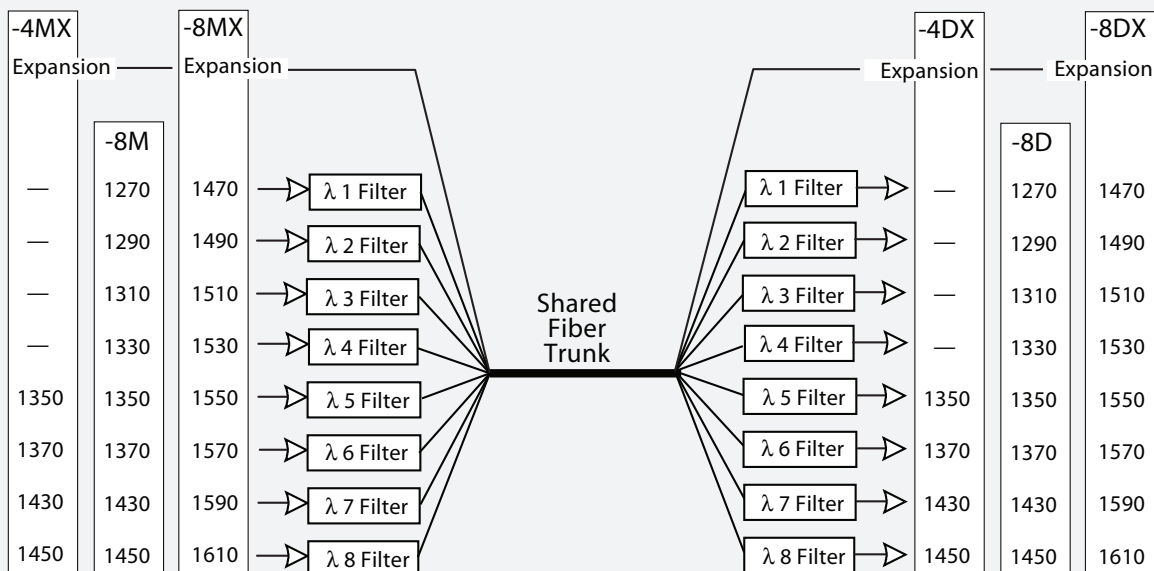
-4MX
Expansion

-8M

-8MX
Expansion

| -4MX | -8M | -8MX |
|---|---|---|
| — | 1270 | 1470 |
| — | 1290 | 1490 |
| — | 1310 | 1510 |
| — | 1330 | 1530 |
| 1350 | 1350 | 1550 |
| 1370 | 1370 | 1570 |
| 1430 | 1430 | 1590 |
| 1450 | 1450 | 1610 |

λ 1 Filter
λ 2 Filter
λ 3 Filter
λ 4 Filter
λ 5 Filter
λ 6 Filter
λ 7 Filter
λ 8 Filter

Shared Fiber Trunk

λ 1 Filter
λ 2 Filter
λ 3 Filter
λ 4 Filter
λ 5 Filter
λ 6 Filter
λ 7 Filter
λ 8 Filter

-4DX
Expansion

-8D

-8DX
Expansion

| -4DX | -8D | -8DX |
|---|---|---|
| — | 1270 | 1470 |
| — | 1290 | 1490 |
| — | 1310 | 1510 |
| — | 1330 | 1530 |
| 1350 | 1350 | 1550 |
| 1370 | 1370 | 1570 |
| 1430 | 1430 | 1590 |
| 1450 | 1450 | 1610 |